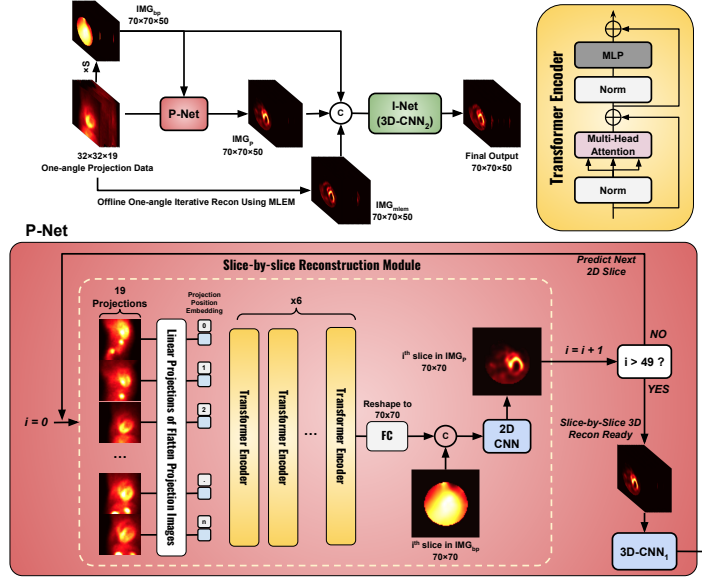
$IMG_{bp}$
70×70×50

$S_x$

P-Net

C

I-Net
(3D-CNN$_2$)

32×32×19
One-angle Projection Data

$IMG_P$
70×70×50

Final Output
70×70×50

Offline One-angle Iterative Recon Using MLEM

$IMG_{mlem}$
70×70×50

Transformer Encoder

MLP

Norm

Multi-Head Attention

Norm

P-Net

Slice-by-slice Reconstruction Module

Predict Next 2D Slice

19 Projections

Projection Position Embedding

x6

Linear Projections of Flatten Projection Images

0

1

2

...

-

n

Transformer Encoder

Transformer Encoder

...

Transformer Encoder

$i = 0$

$i^{th}$ slice in $IMG_P$
70×70

$i = i + 1$

NO

$i > 49$ ?

YES

Reshape to 70×70

FC

C

2D CNN

Slice-by-Slice 3D Recon Ready

$i^{th}$ slice in $IMG_{bp}$
70×70

3D-CNN$_1$